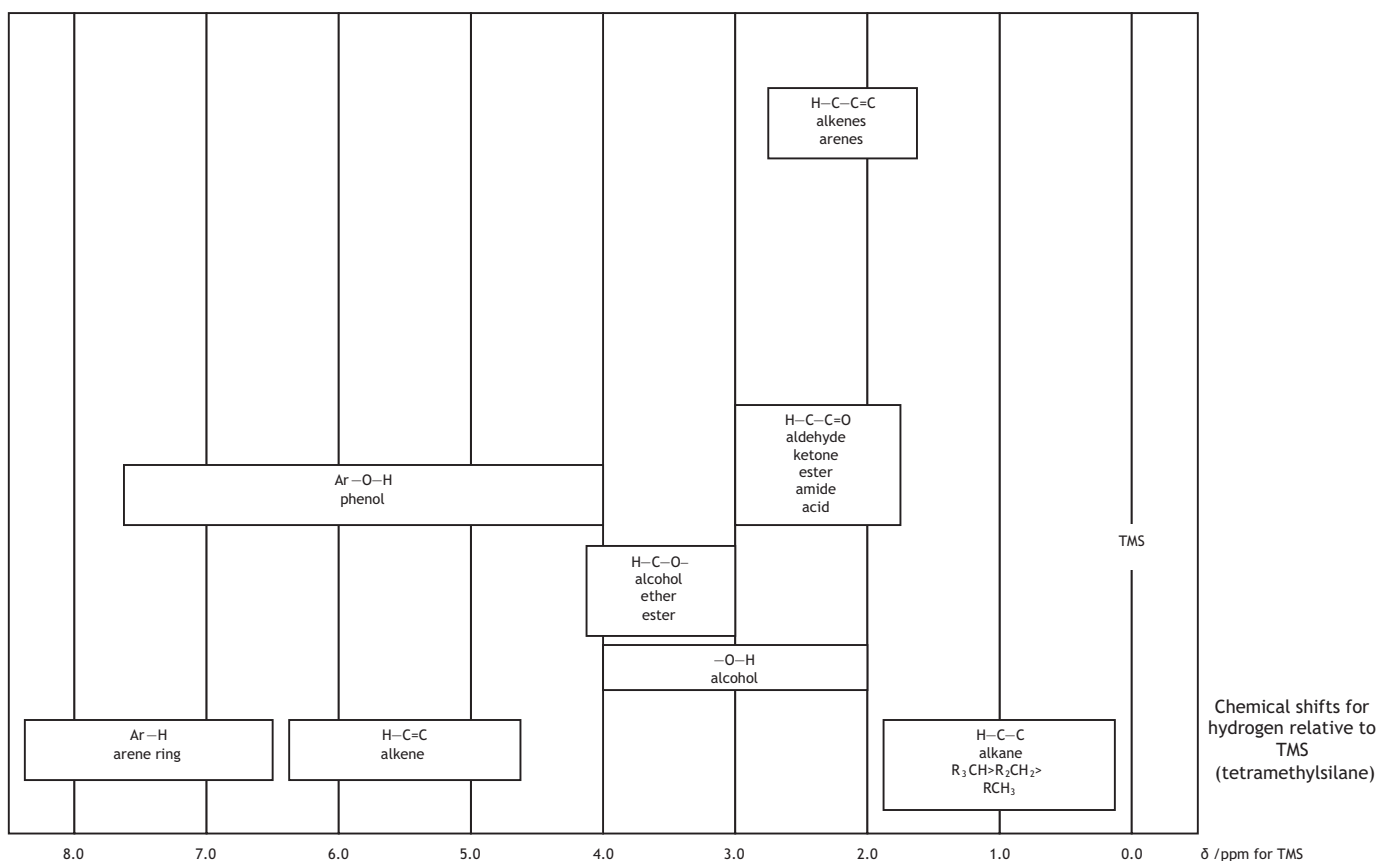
H—C—C=C
alkenes
arenes

H—C—C=O
aldehyde
ketone
ester
amide
acid

Ar—O—H
phenol

TMS

H—C—O—
alcohol
ether
ester

—O—H
alcohol

Ar—H
arene ring

H—C=C
alkene

H—C—C
alkane
$R_3CH>R_2CH_2>$
$RCH_3$

Chemical shifts for hydrogen relative to TMS (tetramethylsilane)

8.0 7.0 6.0 5.0 4.0 3.0 2.0 1.0 0.0 δ /ppm for TMS